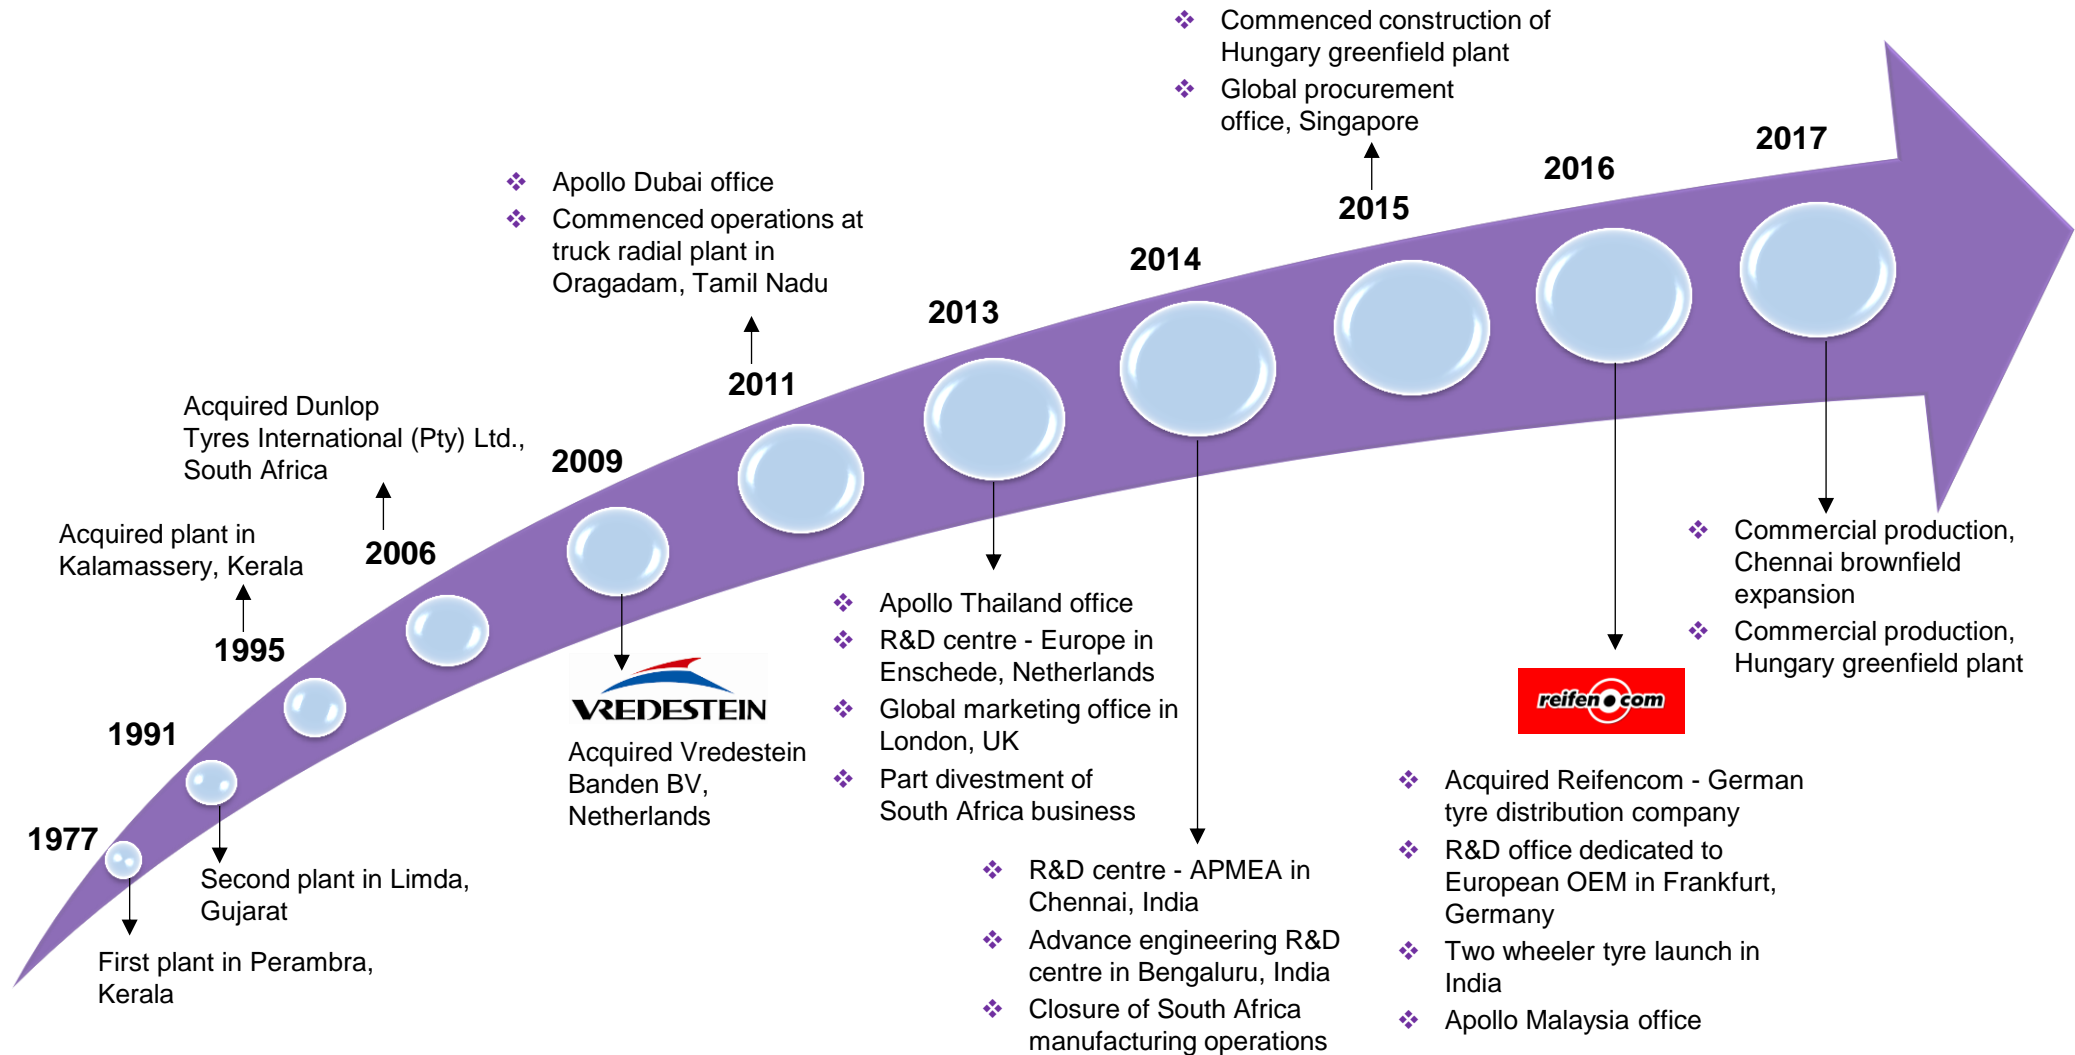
1977

First plant in Perambra, Kerala

1991

Second plant in Limda, Gujarat

1995

Acquired plant in Kalamassery, Kerala

2006

Acquired Dunlop Tyres International (Pty) Ltd., South Africa

2009

VREDESTEIN

Acquired Vredestein Banden BV, Netherlands

2011

- Apollo Dubai office
- Commenced operations at truck radial plant in Oragadam, Tamil Nadu

2013

- Apollo Thailand office
- R&D centre - Europe in Enschede, Netherlands
- Global marketing office in London, UK
- Part divestment of South Africa business

2014

- R&D centre - APMEA in Chennai, India
- Advance engineering R&D centre in Bengaluru, India
- Closure of South Africa manufacturing operations

2015

- Commenced construction of Hungary greenfield plant
- Global procurement office, Singapore

2016

reifen.com

- Acquired Reifencom - German tyre distribution company
- R&D office dedicated to European OEM in Frankfurt, Germany
- Two wheeler tyre launch in India
- Apollo Malaysia office

2017

- Commercial production, Chennai brownfield expansion
- Commercial production, Hungary greenfield plant